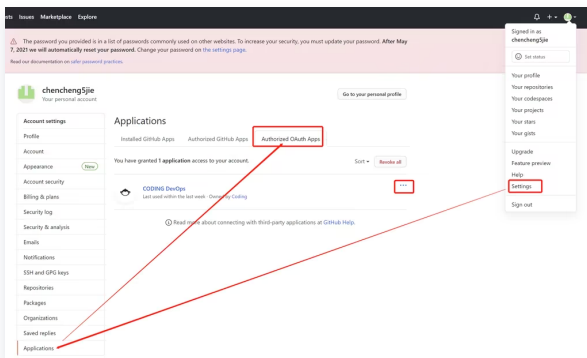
ests Issues Marketplace Explore

The password you provided is in a list of passwords commonly used on other websites. To increase your security, you must update your password. After May 7, 2021 we will automatically reset your password. Change your password on this settings page.

Read our documentation on safer password practices.

chencheng5jie
Your personal account

Go to your personal profile

Account settings
Profile
Account
Appearance New
Account security
Billing & plans
Security log
Security & analysis
Emails
Notifications
SSH and GPG keys
Repositories
Packages
Organizations
Saved replies
Applications

Applications

Installed GitHub Apps
Authorized GitHub Apps
Authorized OAuth Apps

You have granted 1 application access to your account.

Sort
Revoke all

CODING DevOps
Last used within the last week · Owned by Coding

···

Read more about connecting with third-party applications at GitHub Help.

Signed in as
chencheng5jie
Set status
Your profile
Your repositories
Your codespaces
Your projects
Your stars
Your gists
Upgrade
Feature preview
Help
Settings
Sign out